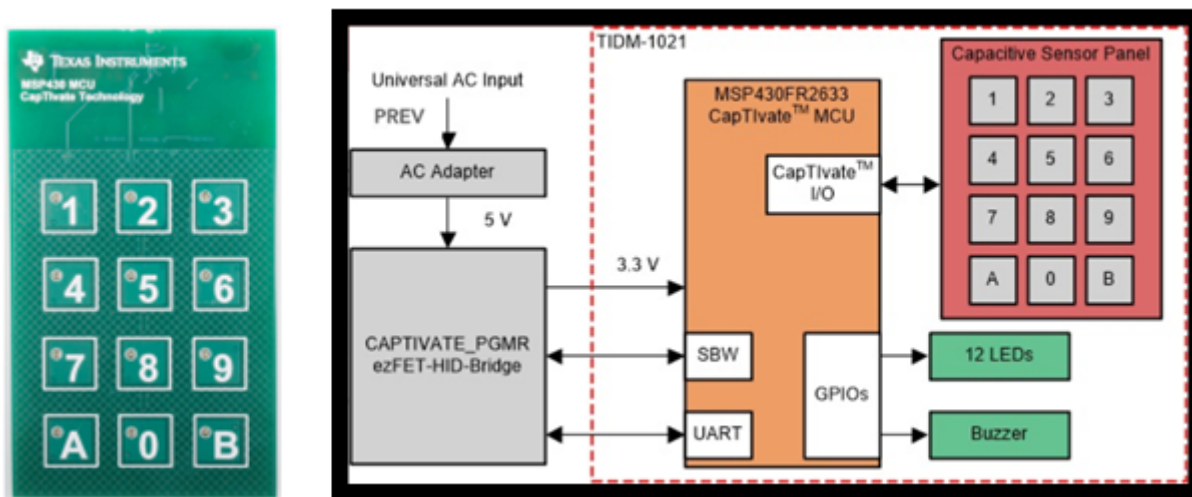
TEXAS INSTRUMENTS
MSP430 MCU
CapTIvate Technology

1 2 3
4 5 6
7 8 9
A 0 B

TIDM-1021

Universal AC Input

PREV

AC Adapter

5 V

CAPTIVATE_PGMR
ezFET-HID-Bridge

3.3 V

MSP430FR2633
CapTIvate$^{TM}$ MCU

CapTIvate$^{TM}$
I/O

SBW

UART

GPIOs

Capacitive Sensor Panel

| 1 | 2 | 3 |
|---|---|---|
| 4 | 5 | 6 |
| 7 | 8 | 9 |
| A | 0 | B |

12 LEDs

Buzzer